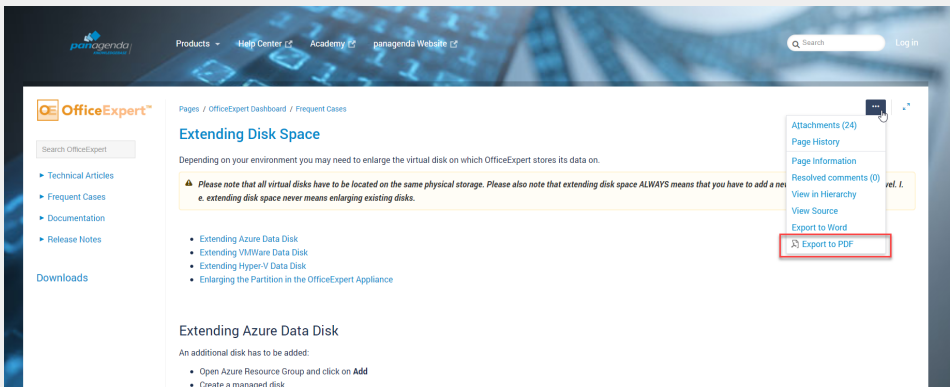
panagenda

Products ▾ Help Center Academy panagenda Website

Search

Log in

OfficeExpert™

Search OfficeExpert

► Technical Articles

► Frequent Cases

► Documentation

► Release Notes

Downloads

Pages / OfficeExpert Dashboard / Frequent Cases

•••

Extending Disk Space

Depending on your environment you may need to enlarge the virtual disk on which OfficeExpert stores its data on.

Please note that all virtual disks have to be located on the same physical storage. Please also note that extending disk space ALWAYS means that you have to add a ne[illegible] vel. I. e. extending disk space never means enlarging existing disks.

- Extending Azure Data Disk
- Extending VMWare Data Disk
- Extending Hyper-V Data Disk
- Enlarging the Partition in the OfficeExpert Appliance

Attachments (24)
Page History
Page Information
Resolved comments (0)
View in Hierarchy
View Source
Export to Word
Export to PDF

Extending Azure Data Disk

An additional disk has to be added:

- Open Azure Resource Group and click on **Add**
- Create a managed disk